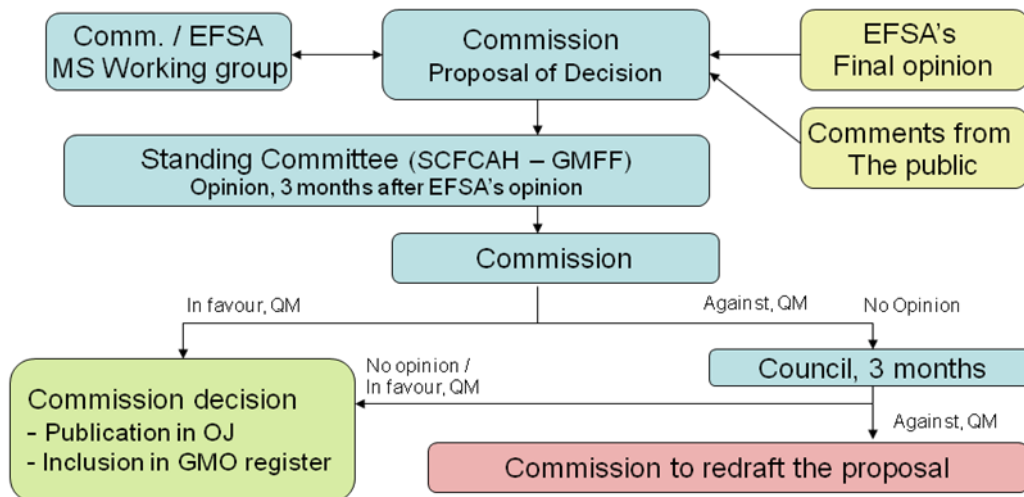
Comm. / EFSA
MS Working group

Commission
Proposal of Decision

EFSA's
Final opinion

Comments from
The public

Standing Committee (SCFCAH – GMFF)
Opinion, 3 months after EFSA's opinion

Commission

In favour, QM

Against, QM

No Opinion

No opinion /
In favour, QM

Council, 3 months

Commission decision
- Publication in OJ
- Inclusion in GMO register

Against, QM

Commission to redraft the proposal